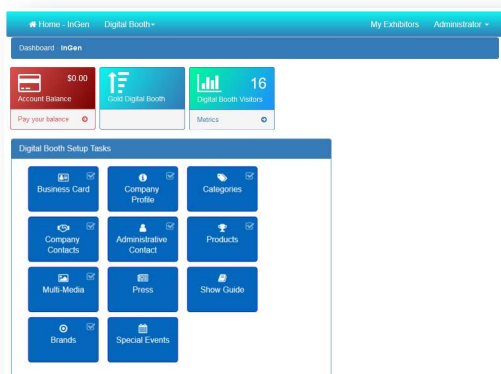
Home - InGen Digital Booth▾ My Exhibitors Administrator ▾

Dashboard InGen

$0.00
Account Balance
Pay your balance

Gold Digital Booth

16
Digital Booth Visitors
Metrics

Digital Booth Setup Tasks

Business Card
Company Profile
Categories
Company Contacts
Administrative Contact
Products
Multi-Media
Press
Show Guide
Brands
Special Events